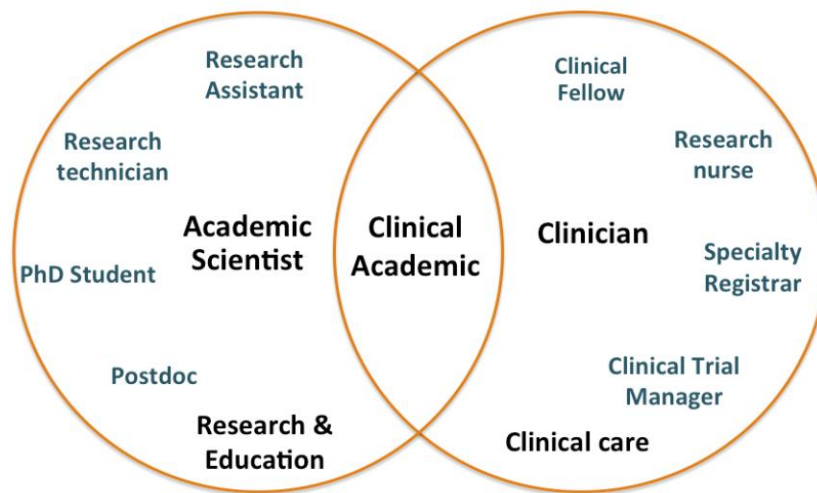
Research Assistant

Research technician

Academic Scientist

PhD Student

Postdoc

Research & Education

Clinical Academic

Clinical Fellow

Research nurse

Clinician

Specialty Registrar

Clinical Trial Manager

Clinical care